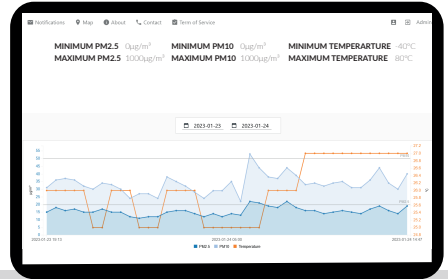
Notifications Map About Contact Term of Service Admin

MINIMUM PM2.5 0μg/m³ MINIMUM PM10 0μg/m³ MINIMUM TEMPERARTURE -40°C
MAXIMUM PM2.5 1000μg/m³ MAXIMUM PM10 1000μg/m³ MAXIMUM TEMPERATURE 80°C

2023-01-23 2023-01-24

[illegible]

2023-01-23 16:13 2023-01-24 03:30 2023-01-24 14:47

PM2.5 PM10 Temperature